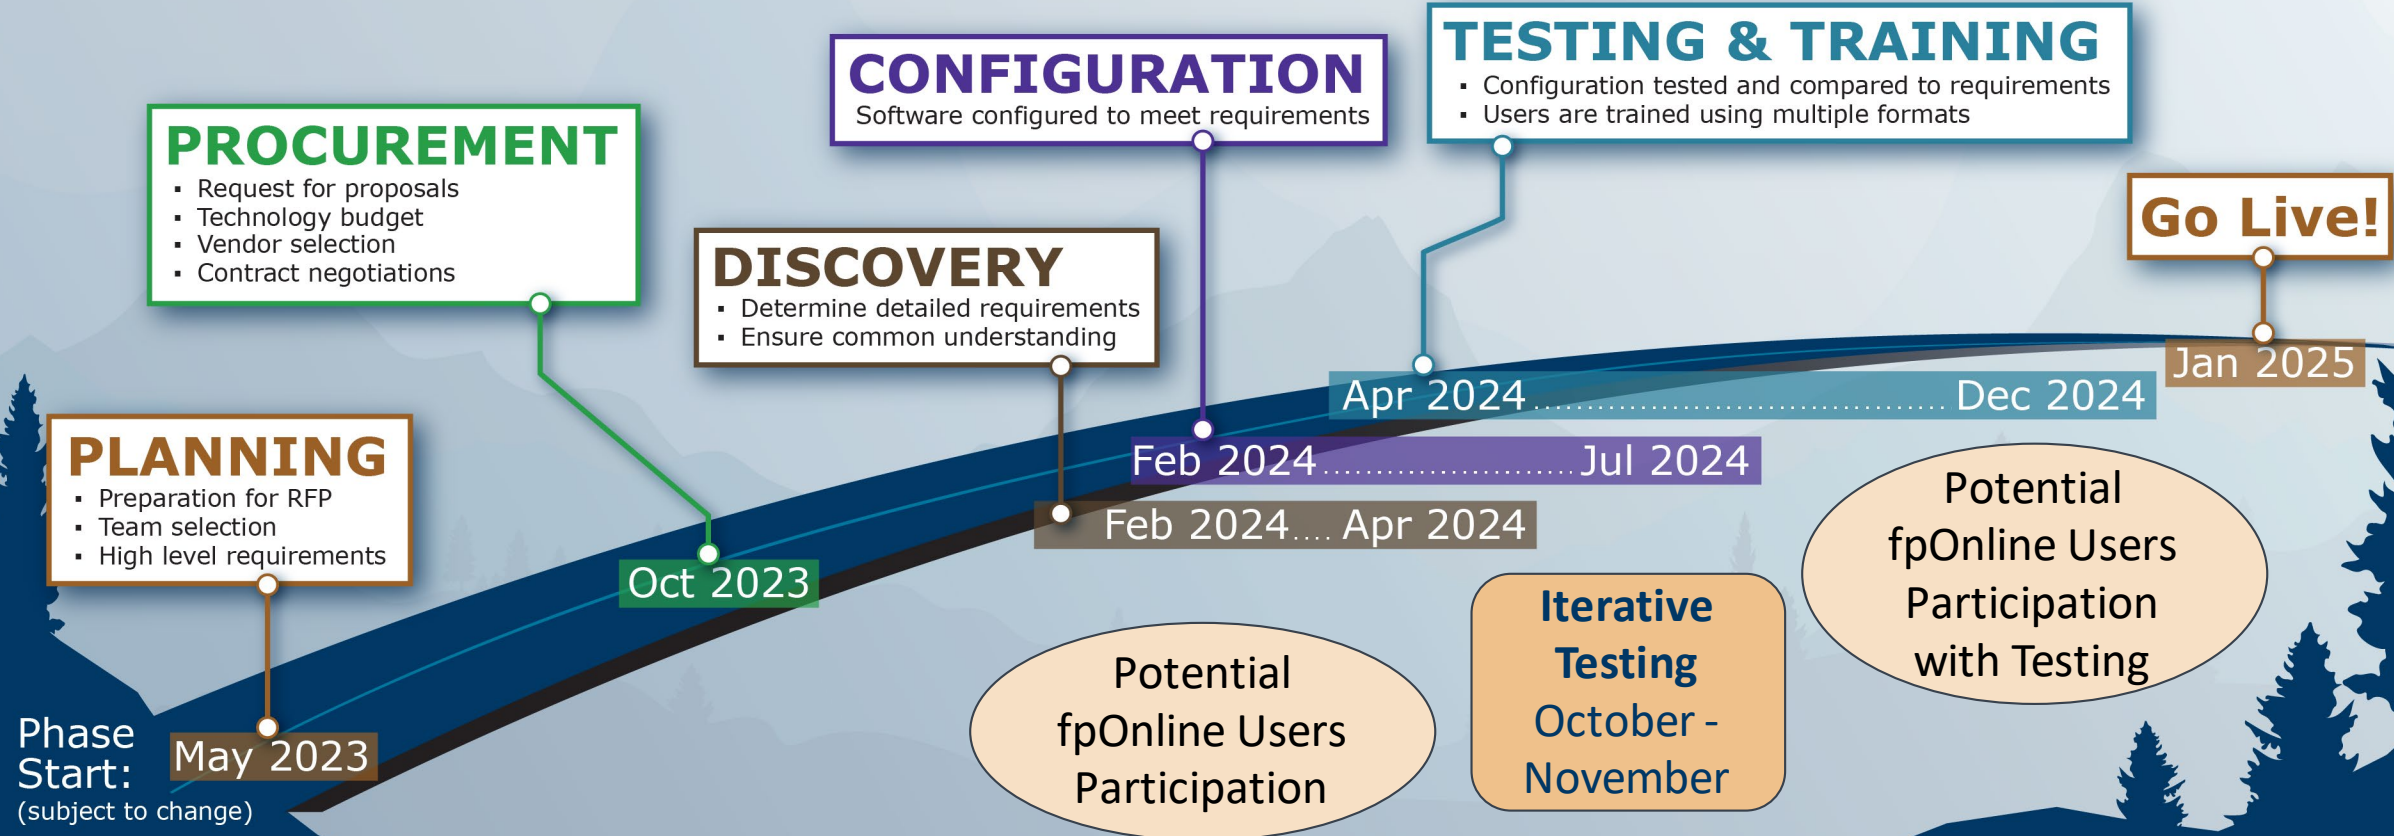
CONFIGURATION
Software configured to meet requirements

TESTING & TRAINING
▪ Configuration tested and compared to requirements
▪ Users are trained using multiple formats

PROCUREMENT
▪ Request for proposals
▪ Technology budget
▪ Vendor selection
▪ Contract negotiations

DISCOVERY
▪ Determine detailed requirements
▪ Ensure common understanding

Go Live!

Jan 2025

Apr 2024 .................................... Dec 2024

Feb 2024 ...................... Jul 2024

Feb 2024.... Apr 2024

PLANNING
▪ Preparation for RFP
▪ Team selection
▪ High level requirements

Oct 2023

Potential fpOnline Users Participation with Testing

Iterative Testing
October - November

Potential fpOnline Users Participation

Phase Start:
(subject to change)

May 2023